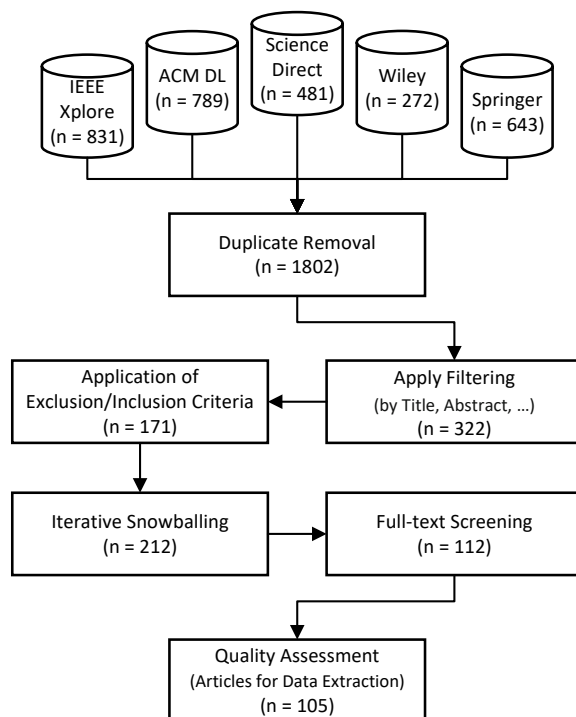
IEEE Xplore
(n = 831)

ACM DL
(n = 789)

Science Direct
(n = 481)

Wiley
(n = 272)

Springer
(n = 643)

Duplicate Removal
(n = 1802)

Apply Filtering
(by Title, Abstract, …)
(n = 322)

Application of Exclusion/Inclusion Criteria
(n = 171)

Iterative Snowballing
(n = 212)

Full-text Screening
(n = 112)

Quality Assessment
(Articles for Data Extraction)
(n = 105)